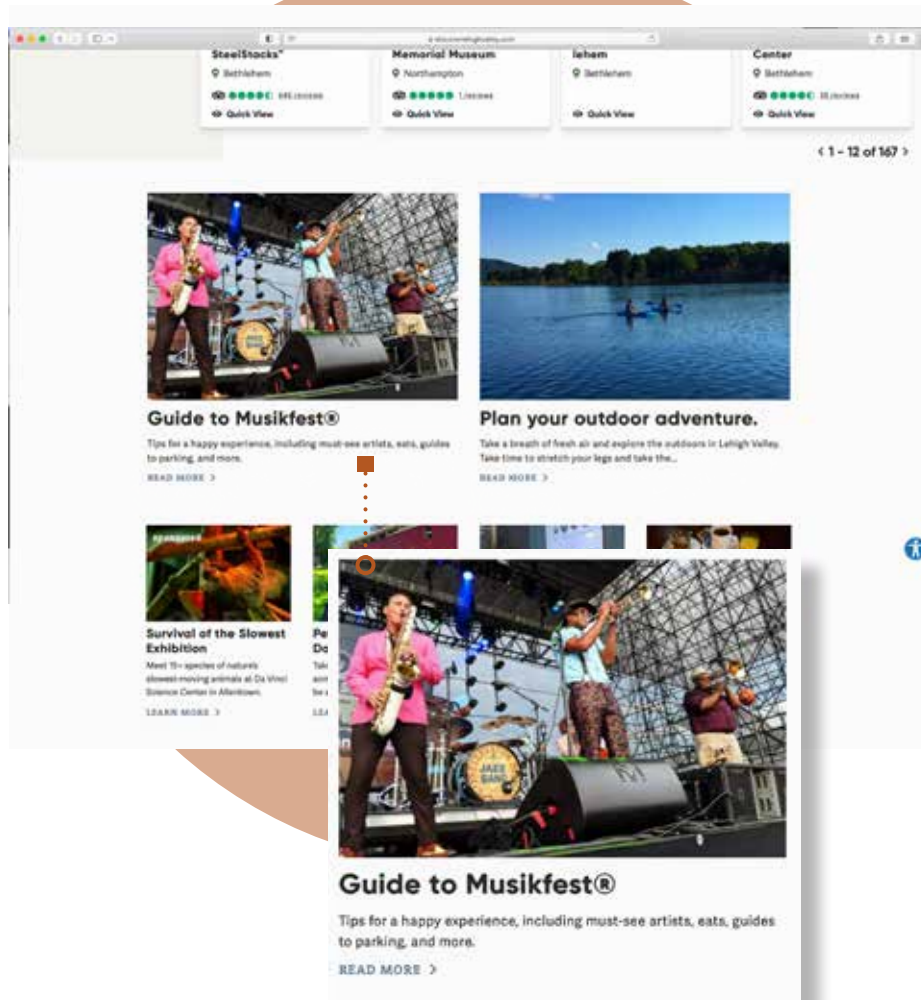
SteelStacks
Bethlehem
645 reviews
Quick View

Memorial Museum
Northampton
1 reviews
Quick View

lehem
Bethlehem
Quick View

Center
Bethlehem
35 reviews
Quick View

< 1 - 12 of 167 >

Guide to Musikfest®

Tips for a happy experience, including must-see artists, eats, guides to parking, and more.

READ MORE >

Plan your outdoor adventure.

Take a breath of fresh air and explore the outdoors in Lehigh Valley. Take time to stretch your legs and take the...

READ MORE >

Sponsored

Survival of the Slowest Exhibition

Meet 15+ species of nature's slowest-moving animals at Da Vinci Science Center in Allentown.

LEARN MORE >

Pe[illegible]
Do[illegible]

LEA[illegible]

JAZZ BAND

Guide to Musikfest®

Tips for a happy experience, including must-see artists, eats, guides to parking, and more.

READ MORE >